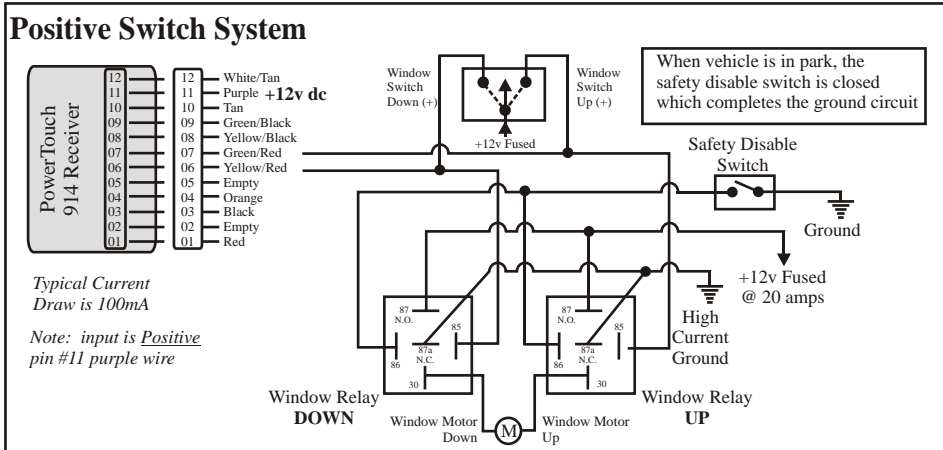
Positive Switch System

PowerTouch 914 Receiver

| | | |
|---|---|---|
| 12 | 12 | White/Tan |
| 11 | 11 | Purple +12v dc |
| 10 | 10 | Tan |
| 09 | 09 | Green/Black |
| 08 | 08 | Yellow/Black |
| 07 | 07 | Green/Red |
| 06 | 06 | Yellow/Red |
| 05 | 05 | Empty |
| 04 | 04 | Orange |
| 03 | 03 | Black |
| 02 | 02 | Empty |
| 01 | 01 | Red |

Typical Current Draw is 100mA

Note: input is Positive pin #11 purple wire

Window Switch Down (+)

Window Switch Up (+)

+12v Fused

When vehicle is in park, the safety disable switch is closed which completes the ground circuit

Safety Disable Switch

Ground

+12v Fused @ 20 amps

High Current Ground

87 N.O.
85
86
87a N.C.
30

87 N.O.
85
86
87a N.C.
30

Window Relay DOWN

Window Relay UP

Window Motor Down

M

Window Motor Up